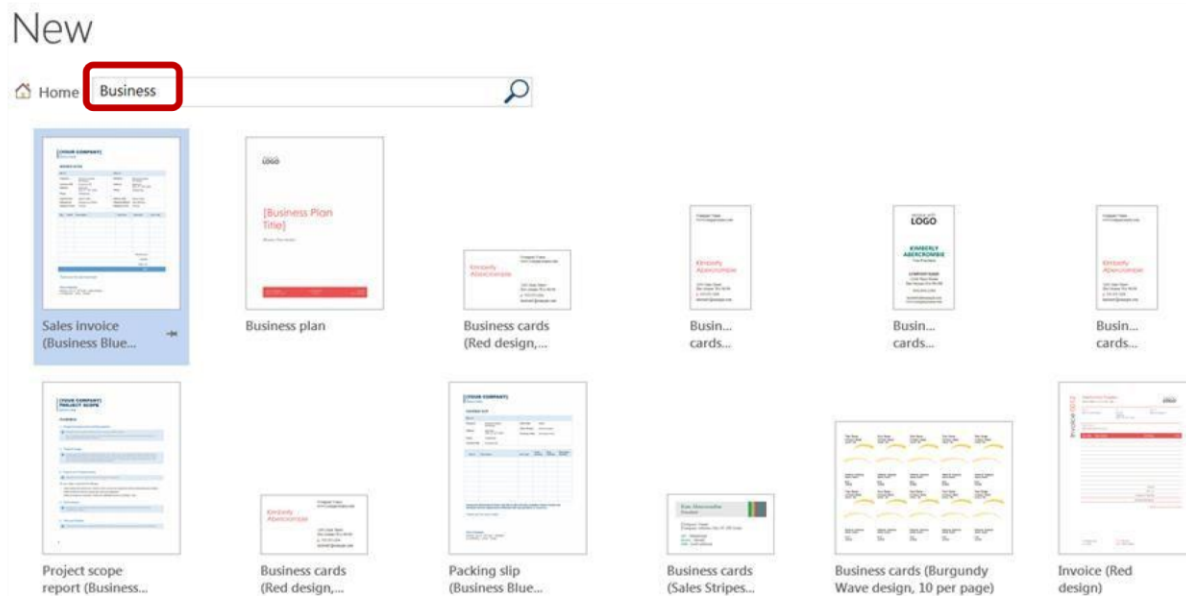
New

Home Business

[YOUR COMPANY]

Sales invoice (Business Blue...

LOGO

[Business Plan Title]

Business plan

Kimberly Abercrombie

Business cards (Red design,...

Kimberly Abercrombie

Busin... cards...

LOGO

KIMBERLY ABERCROMBIE

Busin... cards...

Kimberly Abercrombie

Busin... cards...

[YOUR COMPANY] PROJECT SCOPE

Project scope report (Business...

Kimberly Abercrombie

Business cards (Red design,...

[YOUR COMPANY]

Packing slip (Business Blue...

Business cards (Sales Stripes...

Business cards (Burgundy Wave design, 10 per page)

INVOICE

Invoice (Red design)